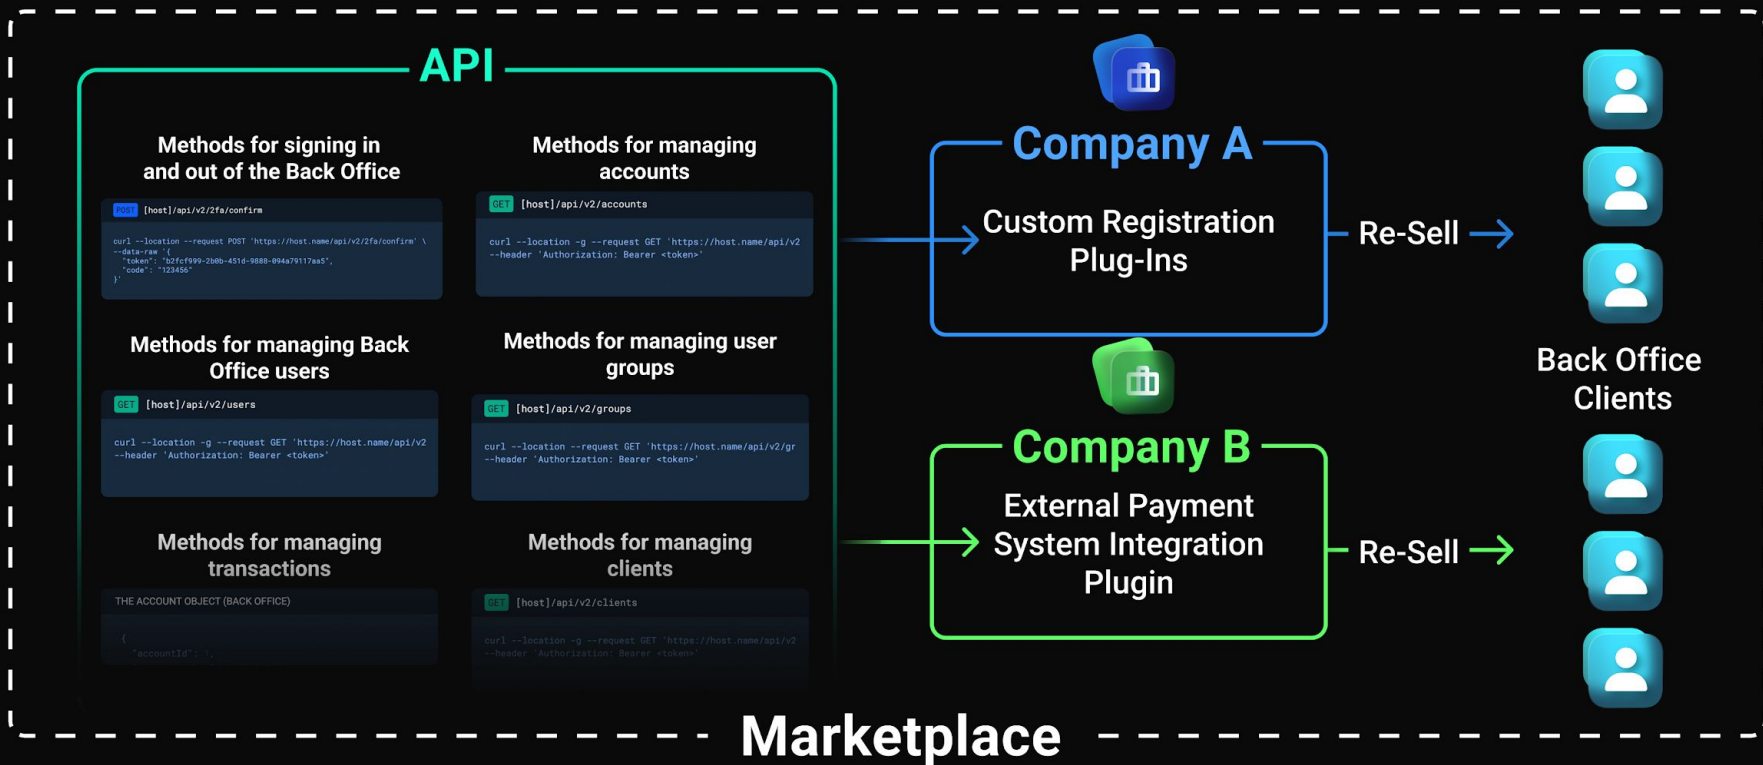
API

Methods for signing in and out of the Back Office

POST [host]/api/v2/2fa/confirm

curl --location --request POST 'https://host.name/api/v2/2fa/confirm' \
--data-raw '{
"token": "b2fcf999-2b0b-451d-9888-094a79117aa5",
"code": "123456"
}'

Methods for managing accounts

GET [host]/api/v2/accounts

curl --location -g --request GET 'https://host.name/api/v2
--header 'Authorization: Bearer <token>'

Methods for managing Back Office users

GET [host]/api/v2/users

curl --location -g --request GET 'https://host.name/api/v2
--header 'Authorization: Bearer <token>'

Methods for managing user groups

GET [host]/api/v2/groups

curl --location -g --request GET 'https://host.name/api/v2/gr
--header 'Authorization: Bearer <token>'

Methods for managing transactions

THE ACCOUNT OBJECT (BACK OFFICE)

{
"accountId": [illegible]

Methods for managing clients

GET [host]/api/v2/clients

curl --location -g --request GET 'https://host.name/api/v2
--header 'Authorization: Bearer <token>'

Company A

Custom Registration Plug-Ins

Re-Sell

Company B

External Payment System Integration Plugin

Re-Sell

Back Office Clients

Marketplace